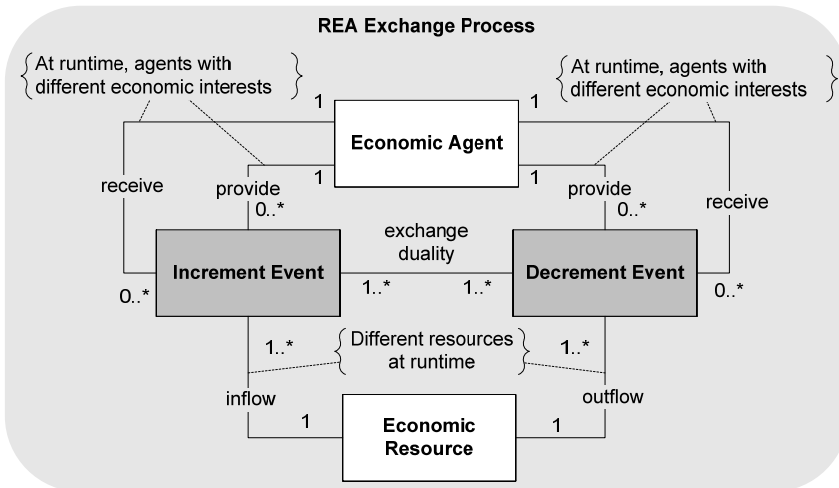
REA Exchange Process

At runtime, agents with different economic interests

At runtime, agents with different economic interests

1

1

Economic Agent

receive

provide

1

1

provide

receive

0..*

0..*

exchange duality

Increment Event

Decrement Event

0..*

1..*

1..*

0..*

1..*

Different resources at runtime

1..*

inflow

outflow

1

Economic Resource

1